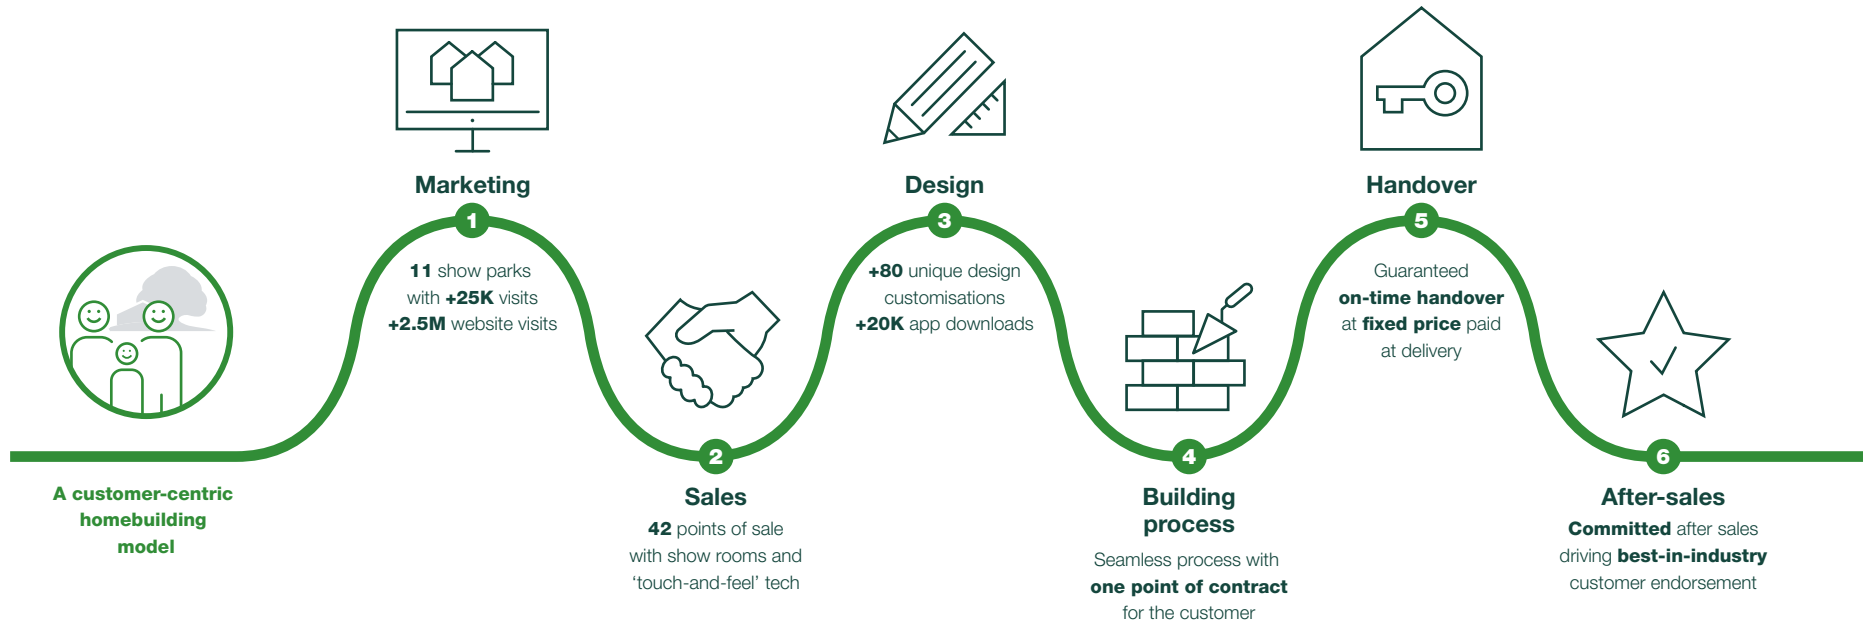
A customer-centric homebuilding model

Marketing

1

11 show parks with +25K visits +2.5M website visits

2

Sales

42 points of sale with show rooms and 'touch-and-feel' tech

Design

3

+80 unique design customisations +20K app downloads

4

Building process

Seamless process with one point of contract for the customer

Handover

5

Guaranteed on-time handover at fixed price paid at delivery

6

After-sales

Committed after sales driving best-in-industry customer endorsement